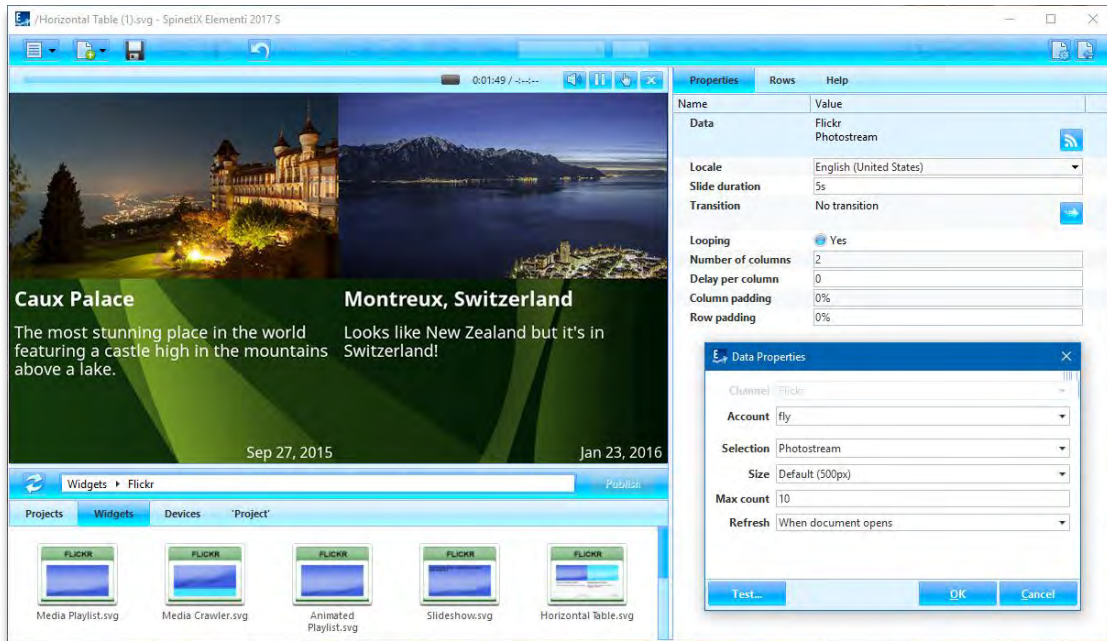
/Horizontal Table (1).svg - SpinetiX Elementi 2017 S

0:01:49 / -:--:--

Properties Rows Help

| Name | Value |
|---|---|
| Data | Flickr Photostream |
| Locale | English (United States) |
| Slide duration | 5s |
| Transition | No transition |
| Looping | Yes |
| Number of columns | 2 |
| Delay per column | 0 |
| Column padding | 0% |
| Row padding | 0% |

Caux Palace

The most stunning place in the world featuring a castle high in the mountains above a lake.

Sep 27, 2015

Montreux, Switzerland

Looks like New Zealand but it's in Switzerland!

Jan 23, 2016

Widgets ▸ Flickr

Publish

Projects Widgets Devices 'Project'

FLICKR
Media Playlist.svg

FLICKR
Media Crawler.svg

FLICKR
Animated Playlist.svg

FLICKR
Slideshow.svg

FLICKR
Horizontal Table.svg

Data Properties

Channel Flickr

Account fly

Selection Photostream

Size Default (500px)

Max count 10

Refresh When document opens

Test... OK Cancel